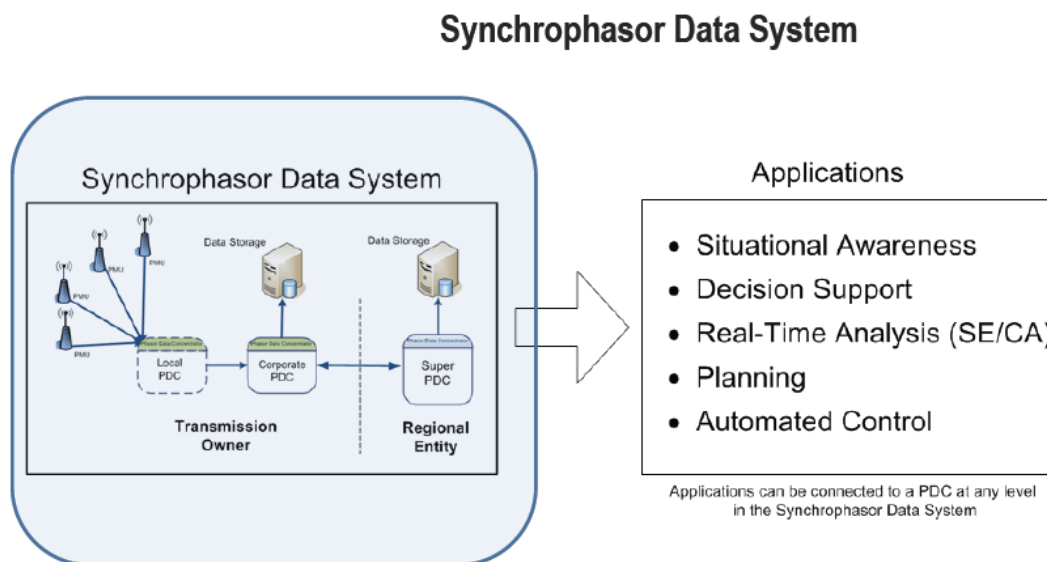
Synchrophasor Data System

Synchrophasor Data System

PMU

PMU

PMU

PMU

Data Storage

Data Storage

Phasor Data Concentrator

Local PDC

Phasor Data Concentrator

Corporate PDC

Phasor Data Concentrator

Super PDC

Transmission Owner

Regional Entity

Applications

• Situational Awareness
• Decision Support
• Real-Time Analysis (SE/CA)
• Planning
• Automated Control

Applications can be connected to a PDC at any level in the Synchrophasor Data System